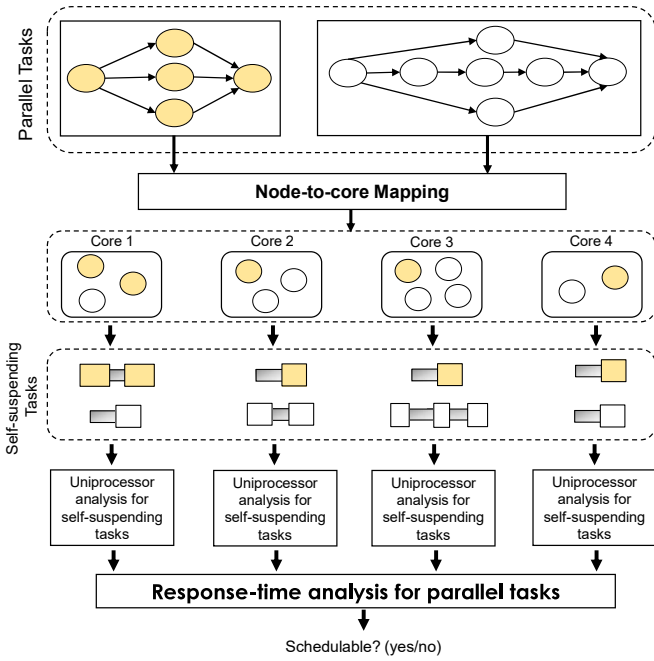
Parallel Tasks

Node-to-core Mapping

Core 1

Core 2

Core 3

Core 4

Self-suspending Tasks

Uniprocessor analysis for self-suspending tasks

Uniprocessor analysis for self-suspending tasks

Uniprocessor analysis for self-suspending tasks

Uniprocessor analysis for self-suspending tasks

Response-time analysis for parallel tasks

Schedulable? (yes/no)